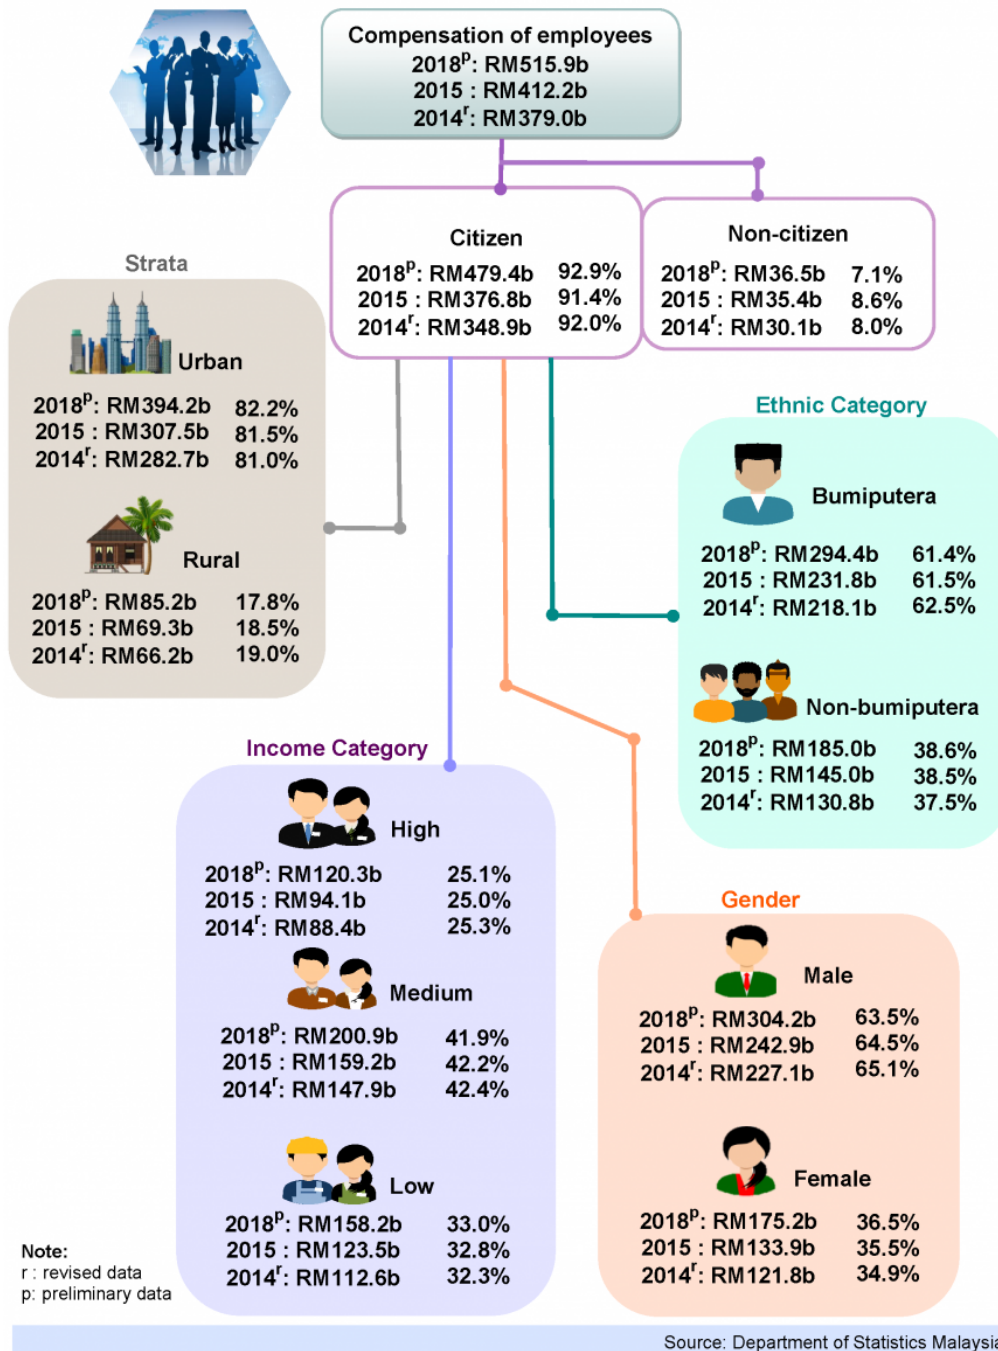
Compensation of employees
$2018^p$: RM515.9b
2015 : RM412.2b
$2014^r$: RM379.0b

Citizen
$2018^p$: RM479.4b 92.9%
2015 : RM376.8b 91.4%
$2014^r$: RM348.9b 92.0%

Non-citizen
$2018^p$: RM36.5b 7.1%
2015 : RM35.4b 8.6%
$2014^r$: RM30.1b 8.0%

Strata

Urban
$2018^p$: RM394.2b 82.2%
2015 : RM307.5b 81.5%
$2014^r$: RM282.7b 81.0%

Rural
$2018^p$: RM85.2b 17.8%
2015 : RM69.3b 18.5%
$2014^r$: RM66.2b 19.0%

Ethnic Category

Bumiputera
$2018^p$: RM294.4b 61.4%
2015 : RM231.8b 61.5%
$2014^r$: RM218.1b 62.5%

Non-bumiputera
$2018^p$: RM185.0b 38.6%
2015 : RM145.0b 38.5%
$2014^r$: RM130.8b 37.5%

Income Category

High
$2018^p$: RM120.3b 25.1%
2015 : RM94.1b 25.0%
$2014^r$: RM88.4b 25.3%

Medium
$2018^p$: RM200.9b 41.9%
2015 : RM159.2b 42.2%
$2014^r$: RM147.9b 42.4%

Low
$2018^p$: RM158.2b 33.0%
2015 : RM123.5b 32.8%
$2014^r$: RM112.6b 32.3%

Gender

Male
$2018^p$: RM304.2b 63.5%
2015 : RM242.9b 64.5%
$2014^r$: RM227.1b 65.1%

Female
$2018^p$: RM175.2b 36.5%
2015 : RM133.9b 35.5%
$2014^r$: RM121.8b 34.9%

Note:
r : revised data
p: preliminary data

Source: Department of Statistics Malaysia